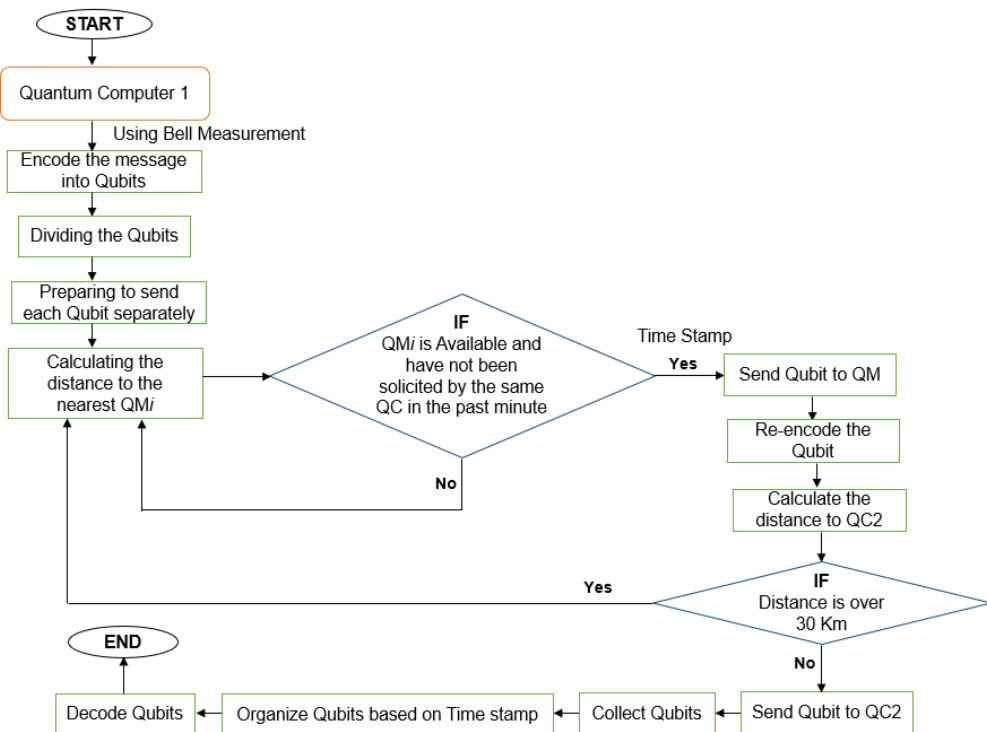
START

Quantum Computer 1

Using Bell Measurement

Encode the message into Qubits

Dividing the Qubits

Preparing to send each Qubit separately

Calculating the distance to the nearest QM$i$

IF
QM$i$ is Available and have not been solicited by the same QC in the past minute

Time Stamp

Yes

Send Qubit to QM

No

Re-encode the Qubit

Calculate the distance to QC2

Yes

IF
Distance is over 30 Km

END

No

Decode Qubits

Organize Qubits based on Time stamp

Collect Qubits

Send Qubit to QC2